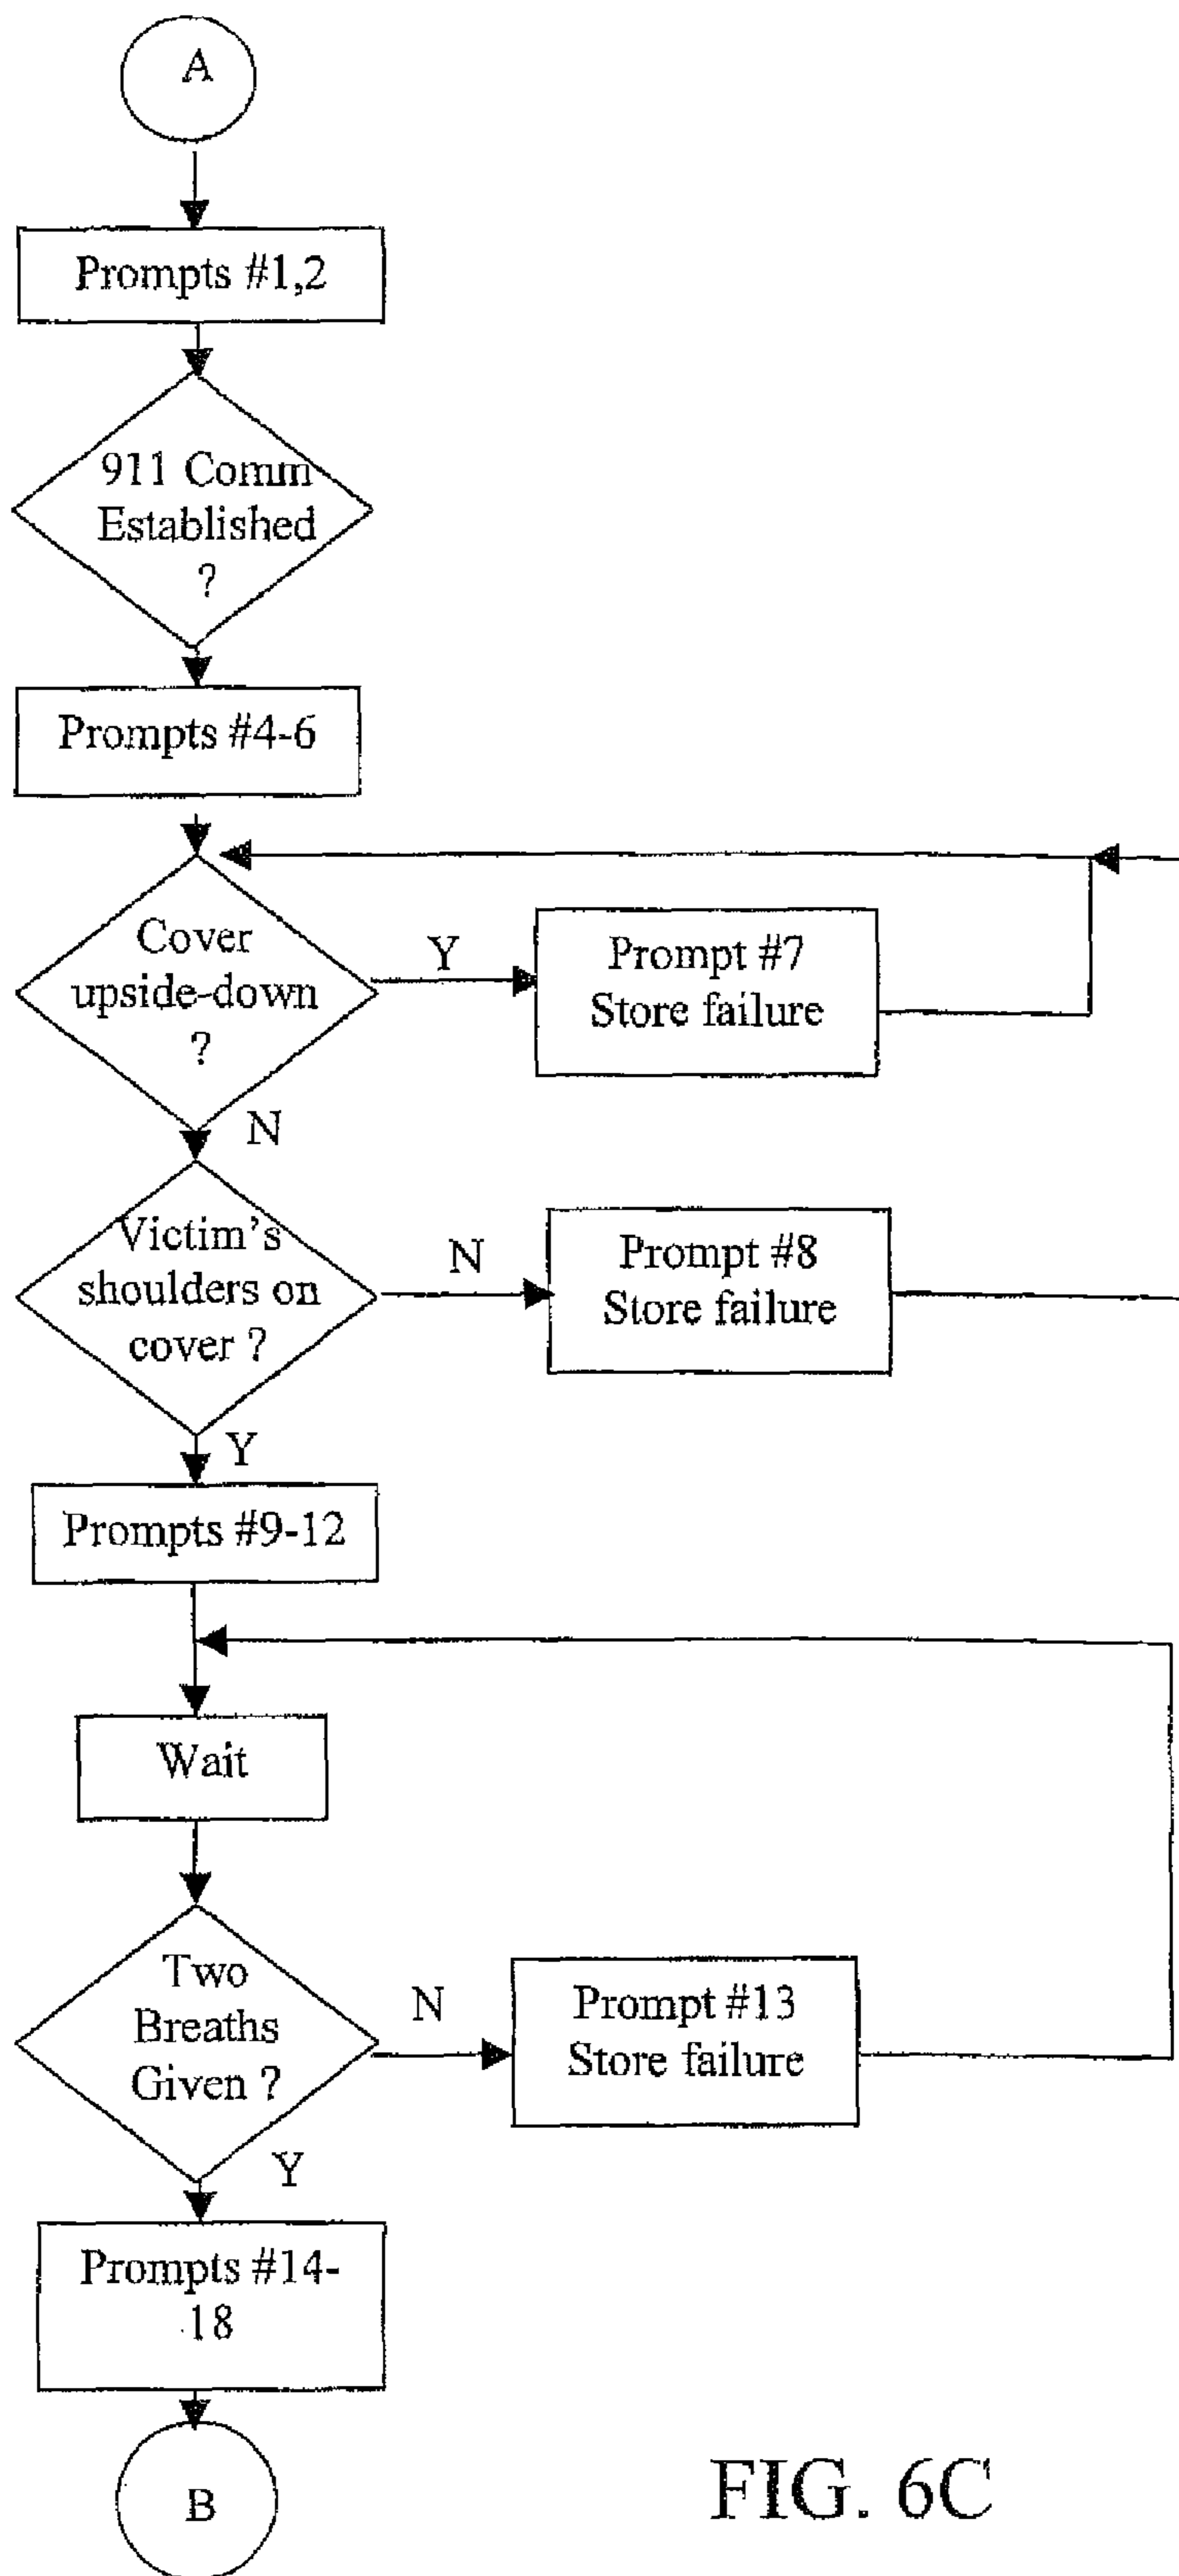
A

Prompts #1,2

911 Comm Established ?

Prompts #4-6

Cover upside-down ?

Y

Prompt #7 Store failure

N

Victim's shoulders on cover ?

N

Prompt #8 Store failure

Y

Prompts #9-12

Wait

Two Breaths Given ?

N

Prompt #13 Store failure

Y

Prompts #14-18

B

FIG. 6C